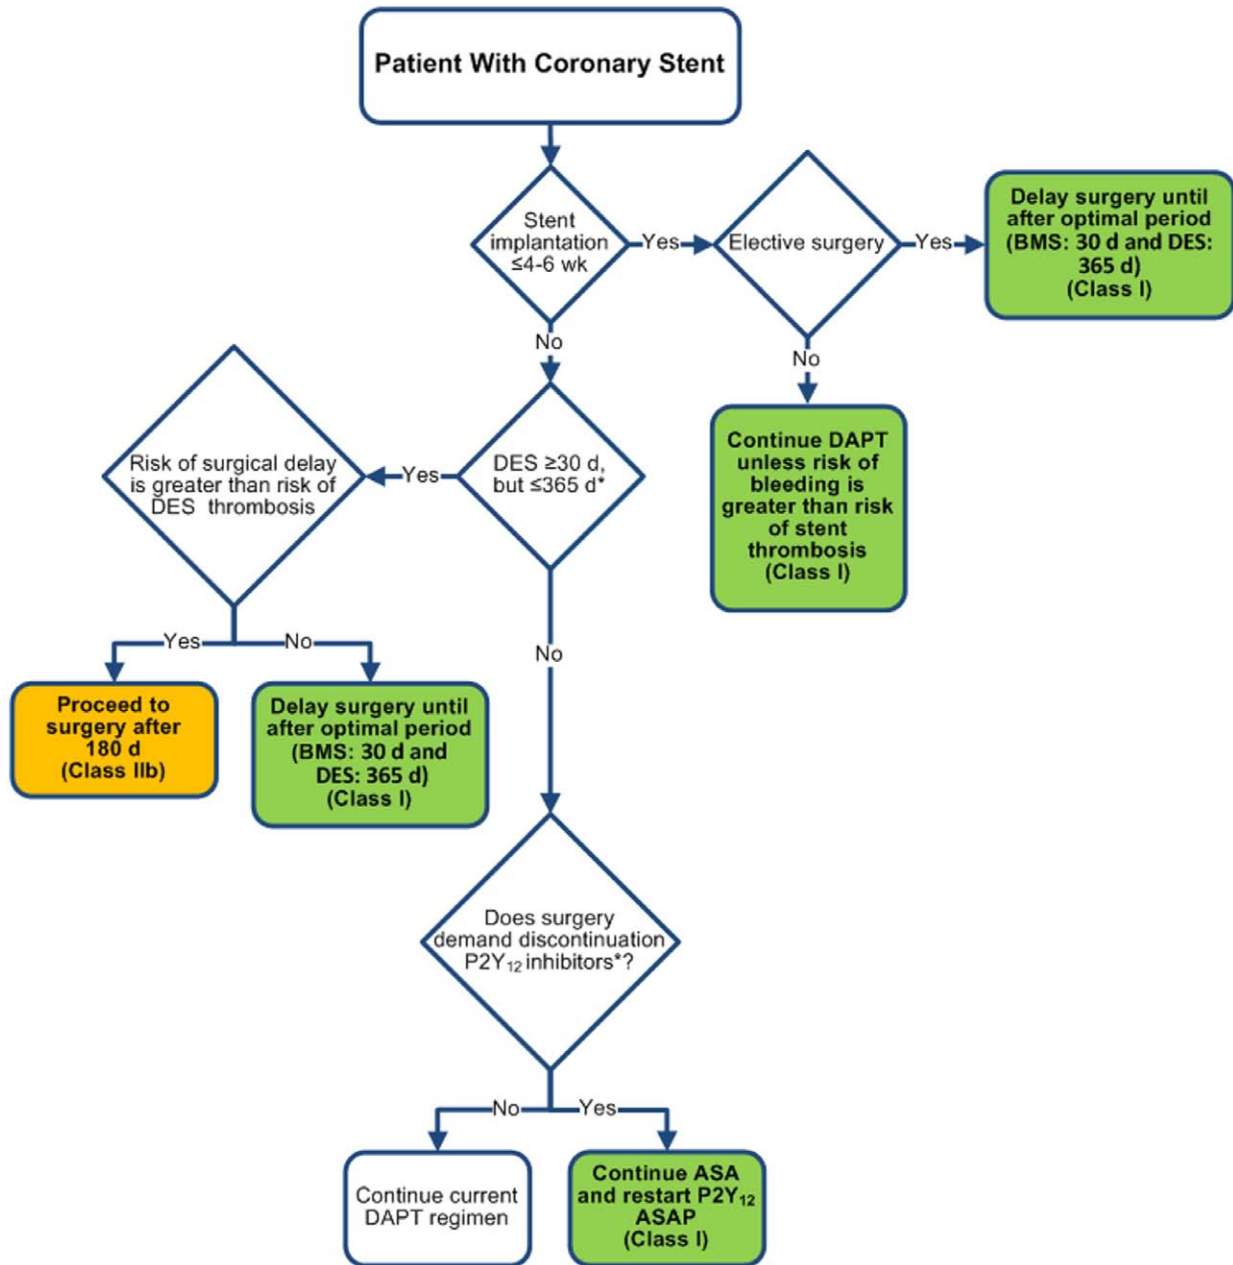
Patient With Coronary Stent

Stent implantation ≤4-6 wk

Yes

Elective surgery

Yes

Delay surgery until after optimal period (BMS: 30 d and DES: 365 d) (Class I)

No

Continue DAPT unless risk of bleeding is greater than risk of stent thrombosis (Class I)

No

DES ≥30 d, but ≤365 d*

Yes

Risk of surgical delay is greater than risk of DES thrombosis

Yes

No

Proceed to surgery after 180 d (Class IIb)

Delay surgery until after optimal period (BMS: 30 d and DES: 365 d) (Class I)

No

Does surgery demand discontinuation $P2Y_{12}$ inhibitors*?

No

Yes

Continue current DAPT regimen

Continue ASA and restart $P2Y_{12}$ ASAP (Class I)